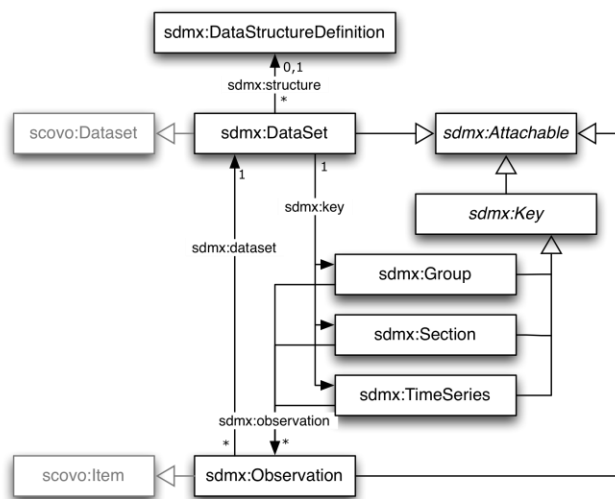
sdmx:DataStructureDefinition

0,1

sdmx:structure

*

scovo:Dataset

sdmx:DataSet

sdmx:Attachable

1

1

sdmx:Key

sdmx:key

sdmx:dataset

sdmx:Group

sdmx:Section

sdmx:TimeSeries

sdmx:observation

*

*

scovo:Item

sdmx:Observation